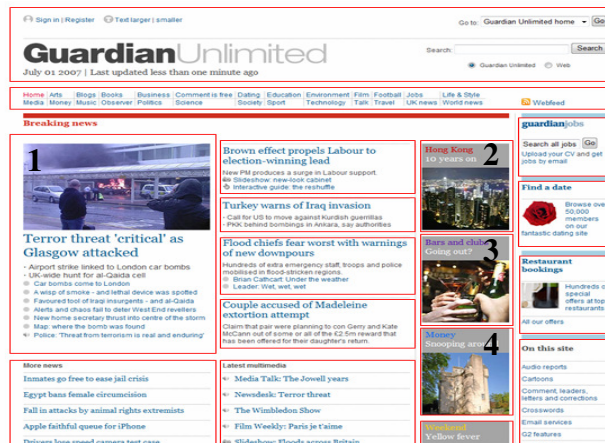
Sign in | Register   Text larger | smaller

Go to: Guardian Unlimited home  Go

GuardianUnlimited

July 01 2007 | Last updated less than one minute ago

Search:  Search
Guardian Unlimited  Web

Home Arts Blogs Books Business Comment is free Dating Education Environment Film Football Jobs Life & Style
Media Money Music Observer Politics Science Society Sport Technology Talk Travel UK news World news

Webfeed

Breaking news

1

Terror threat 'critical' as Glasgow attacked

· Airport strike linked to London car bombs
· UK-wide hunt for al-Qaida cell
Car bombs come to London
A wisp of smoke - and lethal device was spotted
Favoured tool of Iraqi insurgents - and al-Qaida
Alerts and chaos fail to deter West End revellers
New home secretary thrust into centre of the storm
Map: where the bomb was found
Police: 'Threat from terrorism is real and enduring'

Brown effect propels Labour to election-winning lead
New PM produces a surge in Labour support.
Slideshow: new-look cabinet
Interactive guide: the reshuffle

Turkey warns of Iraq invasion
· Call for US to move against Kurdish guerrillas
· PKK behind bombings in Ankara, say authorities

Flood chiefs fear worst with warnings of new downpours
Hundreds of extra emergency staff, troops and police mobilised in flood-stricken regions.
Brian Cathcart: Under the weather
Leader: Wet, wet, wet

Couple accused of Madeleine extortion attempt
Claim that pair were planning to con Gerry and Kate McCann out of some or all of the £2.5m reward that has been offered for their daughter's return.

Hong Kong
10 years on

2

Bars and clubs
Going out?

3

Money
Snooping ar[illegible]

4

Weekend
Yellow fever

guardianjobs
Search all jobs  Go
Upload your CV and get jobs by email

Find a date
Browse over 50,000 members on our fantastic dating site

Restaurant bookings
Make your special offers at top restaurants
All our offers

On this site
Audio reports
Cartoons
Comment, leaders, letters and corrections
Crosswords
Email services
G2 features

More news
Inmates go free to ease jail crisis
Egypt bans female circumcision
Fall in attacks by animal rights extremists
Apple faithful queue for iPhone
Drivers lose speed camera test case

Latest multimedia
Media Talk: The Jowell years
Newsdesk: Terror threat
The Wimbledon Show
Film Weekly: Paris je t'aime
Slideshow: Floods across Britain